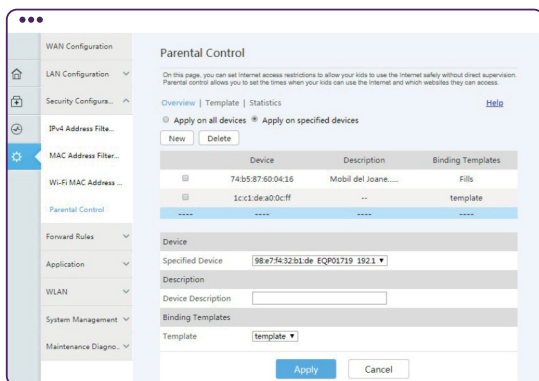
WAN Configuration
LAN Configuration
Security Configura...
IPv4 Address Filte...
MAC Address Filter...
Wi-Fi MAC Address ...
Parental Control
Forward Rules
Application
WLAN
System Management
Maintenance Diagno...

Parental Control

On this page, you can set Internet access restrictions to allow your kids to use the Internet safely without direct supervision. Parental control allows you to set the times when your kids can use the Internet and which websites they can access.

Overview | Template | Statistics Help

Apply on all devices Apply on specified devices

New Delete

| | Device | Description | Binding Templates |
|---|---|---|---|
| | 74:b5:87:60:04:16 | Mobil del Joane..... | Fills |
| | 1c:c1:de:a0:0c:ff | -- | template |
| ---- | ---- | ---- | ---- |

Device
Specified Device 98:e7:f4:32:b1:de EQP01719 192.1 ▼
Description
Device Description
Binding Templates
Template template ▼

Apply Cancel